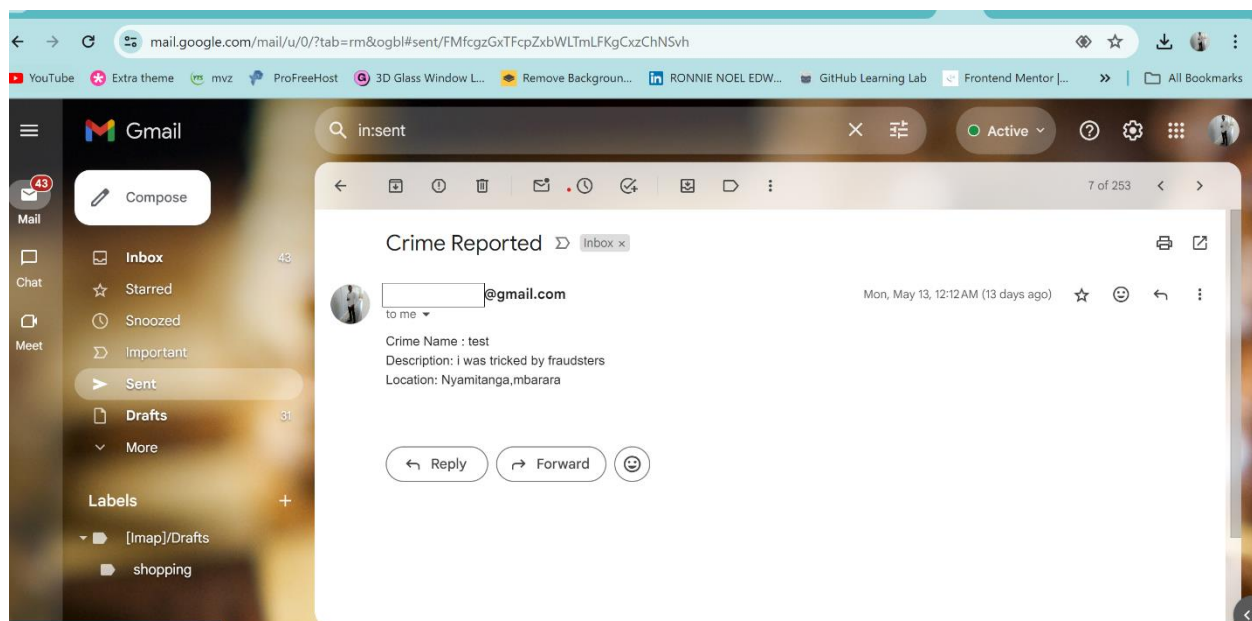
mail.google.com/mail/u/0/?tab=rm&ogbl#sent/FMfcgzGxTFcpZxbWLTmLFKgCxzChNSvh

YouTube Extra theme mvz ProFreeHost 3D Glass Window L... Remove Backgroun... RONNIE NOEL EDW... GitHub Learning Lab Frontend Mentor |... » All Bookmarks

Gmail

in:sent

Active

43
Mail

Chat

Meet

Compose

Inbox 43
Starred
Snoozed
Important
Sent
Drafts 31
More

Labels +
[Imap]/Drafts
shopping

7 of 253

Crime Reported Inbox ×

@gmail.com
to me

Mon, May 13, 12:12 AM (13 days ago)

Crime Name : test
Description: i was tricked by fraudsters
Location: Nyamitanga,mbarara

Reply Forward